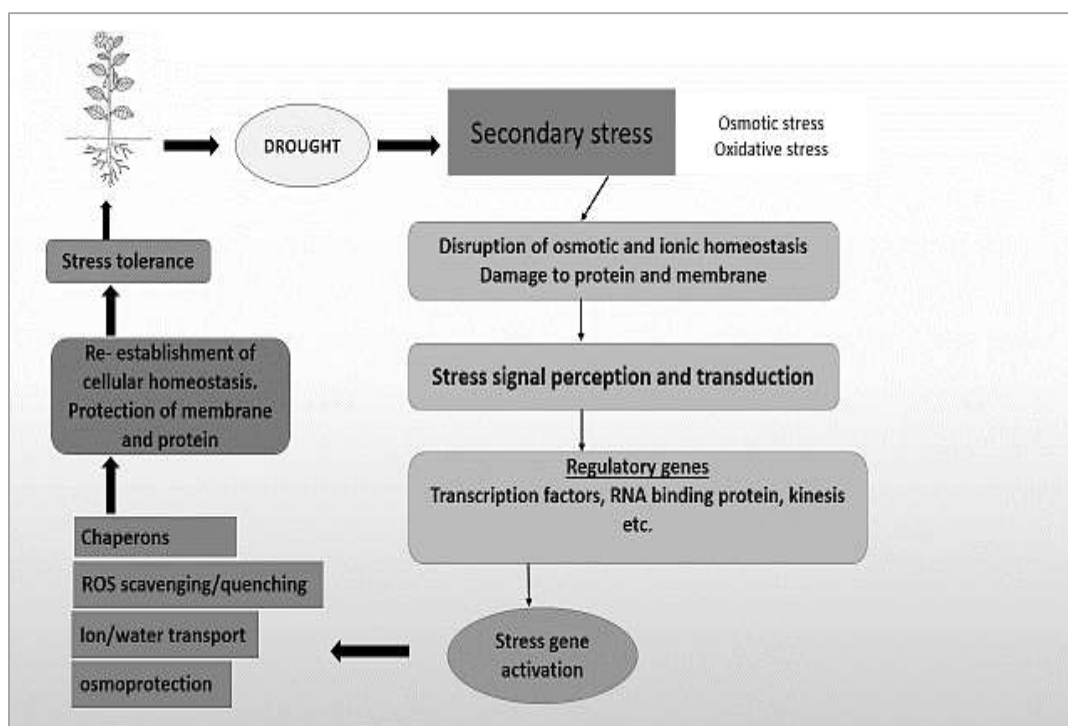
DROUGHT

Secondary stress

Osmotic stress
Oxidative stress

Disruption of osmotic and ionic homeostasis
Damage to protein and membrane

Stress signal perception and transduction

Regulatory genes
Transcription factors, RNA binding protein, kinesis etc.

Stress gene activation

Chaperons
ROS scavenging/quenching
Ion/water transport
osmoprotection

Re- establishment of cellular homeostasis. Protection of membrane and protein

Stress tolerance